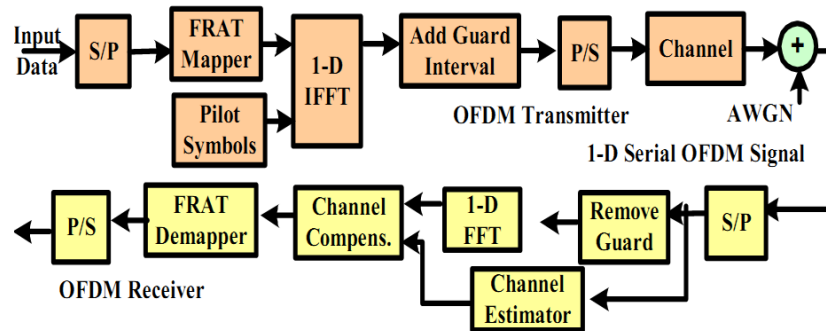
Input Data

S/P

FRAT Mapper

Pilot Symbols

1-D IFFT

Add Guard Interval

P/S

Channel

+

AWGN

OFDM Transmitter

1-D Serial OFDM Signal

P/S

FRAT Demapper

Channel Compens.

1-D FFT

Remove Guard

S/P

Channel Estimator

OFDM Receiver